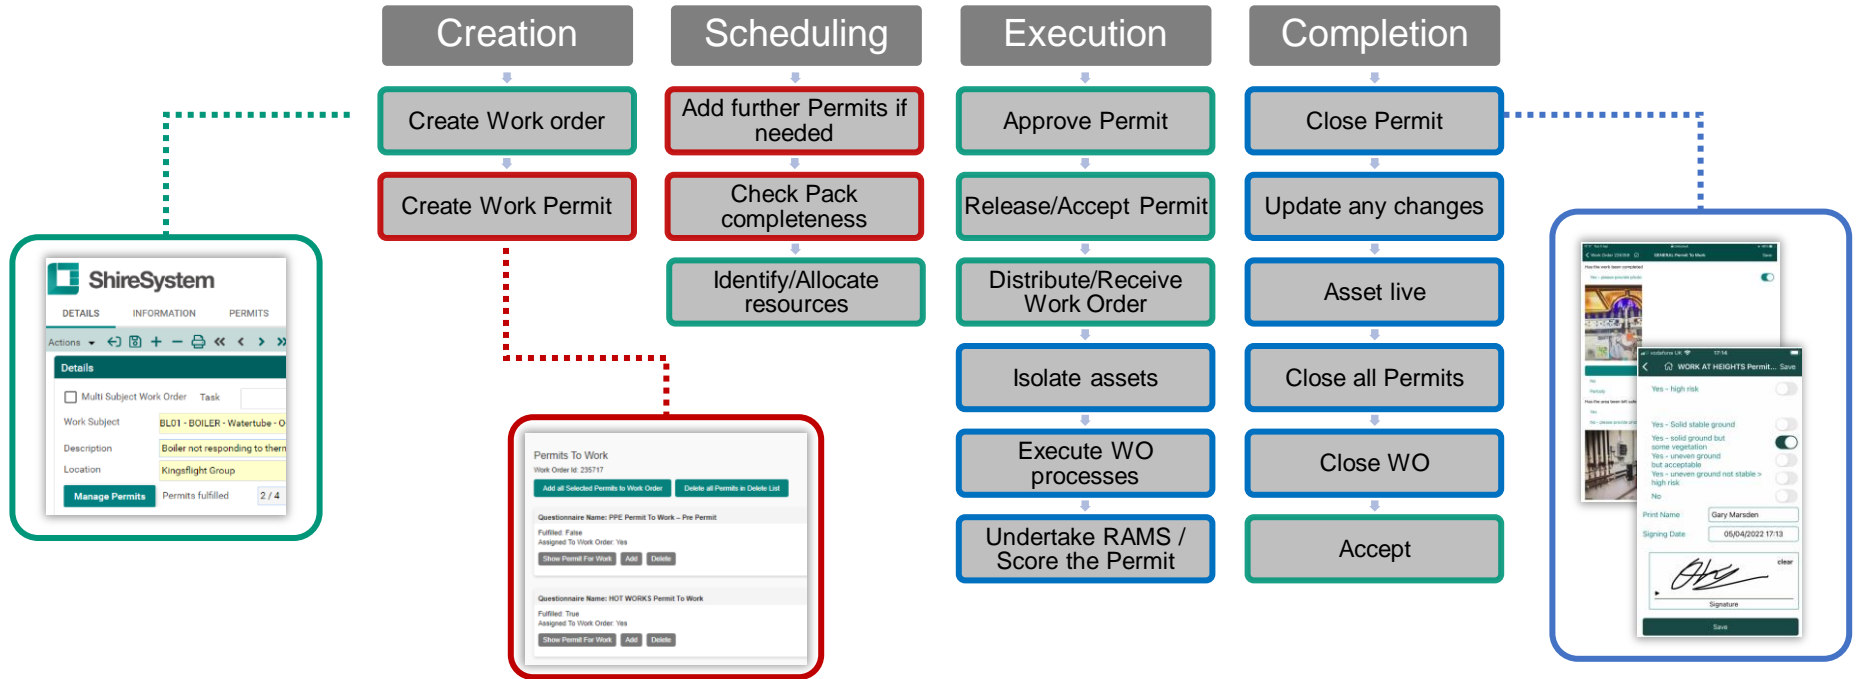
Creation

Create Work order

Create Work Permit

Scheduling

Add further Permits if needed

Check Pack completeness

Identify/Allocate resources

Execution

Approve Permit

Release/Accept Permit

Distribute/Receive Work Order

Isolate assets

Execute WO processes

Undertake RAMS / Score the Permit

Completion

Close Permit

Update any changes

Asset live

Close all Permits

Close WO

Accept

ShireSystem

DETAILS INFORMATION PERMITS

Actions

Details

Multi Subject Work Order Task

Work Subject BL01 - BOILER - Watertube - O

Description Boiler not responding to therm

Location Kingsflight Group

Manage Permits Permits fulfilled 2 / 4

Permits To Work

Work Order Id: 235717

Add all Selected Permits to Work Order Delete all Permits in Delete List

Questionnaire Name: PPE Permit To Work – Pre Permit

Fulfilled: False

Assigned To Work Order: Yes

Show Permit For Work Add Delete

Questionnaire Name: HOT WORKS Permit To Work

Fulfilled: True

Assigned To Work Order: Yes

Show Permit For Work Add Delete

GENERAL Permit To Work

WORK AT HEIGHTS Permit... Save

Yes - high risk

Yes - Solid stable ground

Yes - solid ground but some vegetation

Yes - uneven ground but acceptable

Yes - uneven ground not stable > high risk

No

Print Name Gary Marsden

Signing Date 05/04/2022 17:13

clear

Signature

Save